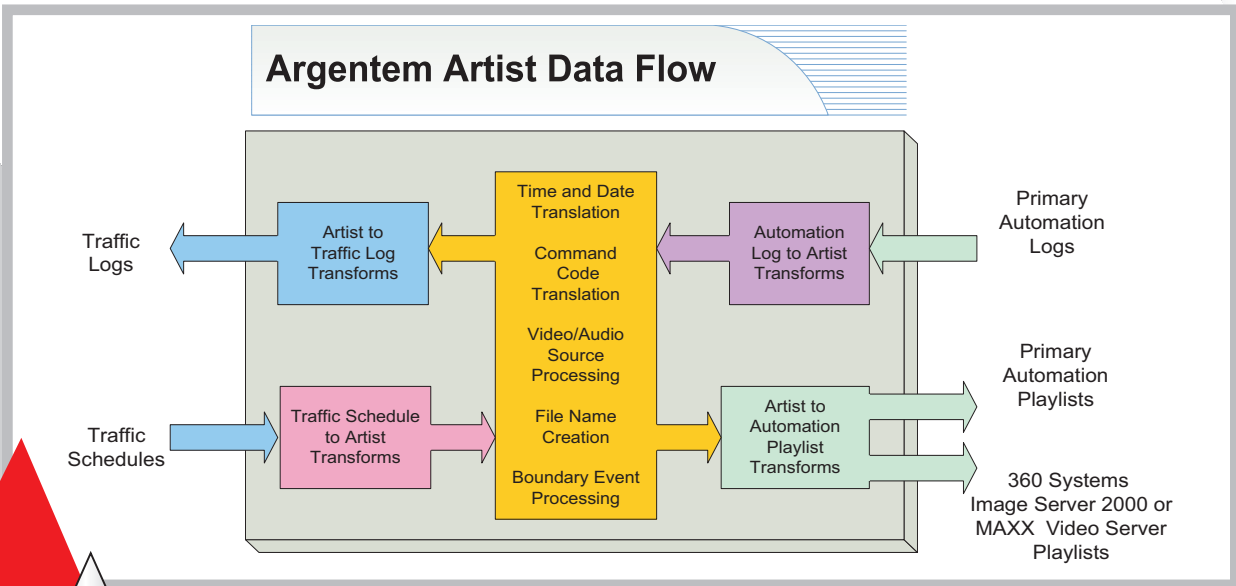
Argentem Artist Data Flow

Traffic Logs

Artist to Traffic Log Transforms

Time and Date Translation

Command Code Translation

Video/Audio Source Processing

File Name Creation

Boundary Event Processing

Automation Log to Artist Transforms

Primary Automation Logs

Traffic Schedules

Traffic Schedule to Artist Transforms

Artist to Automation Playlist Transforms

Primary Automation Playlists

360 Systems Image Server 2000 or MAXX Video Server Playlists